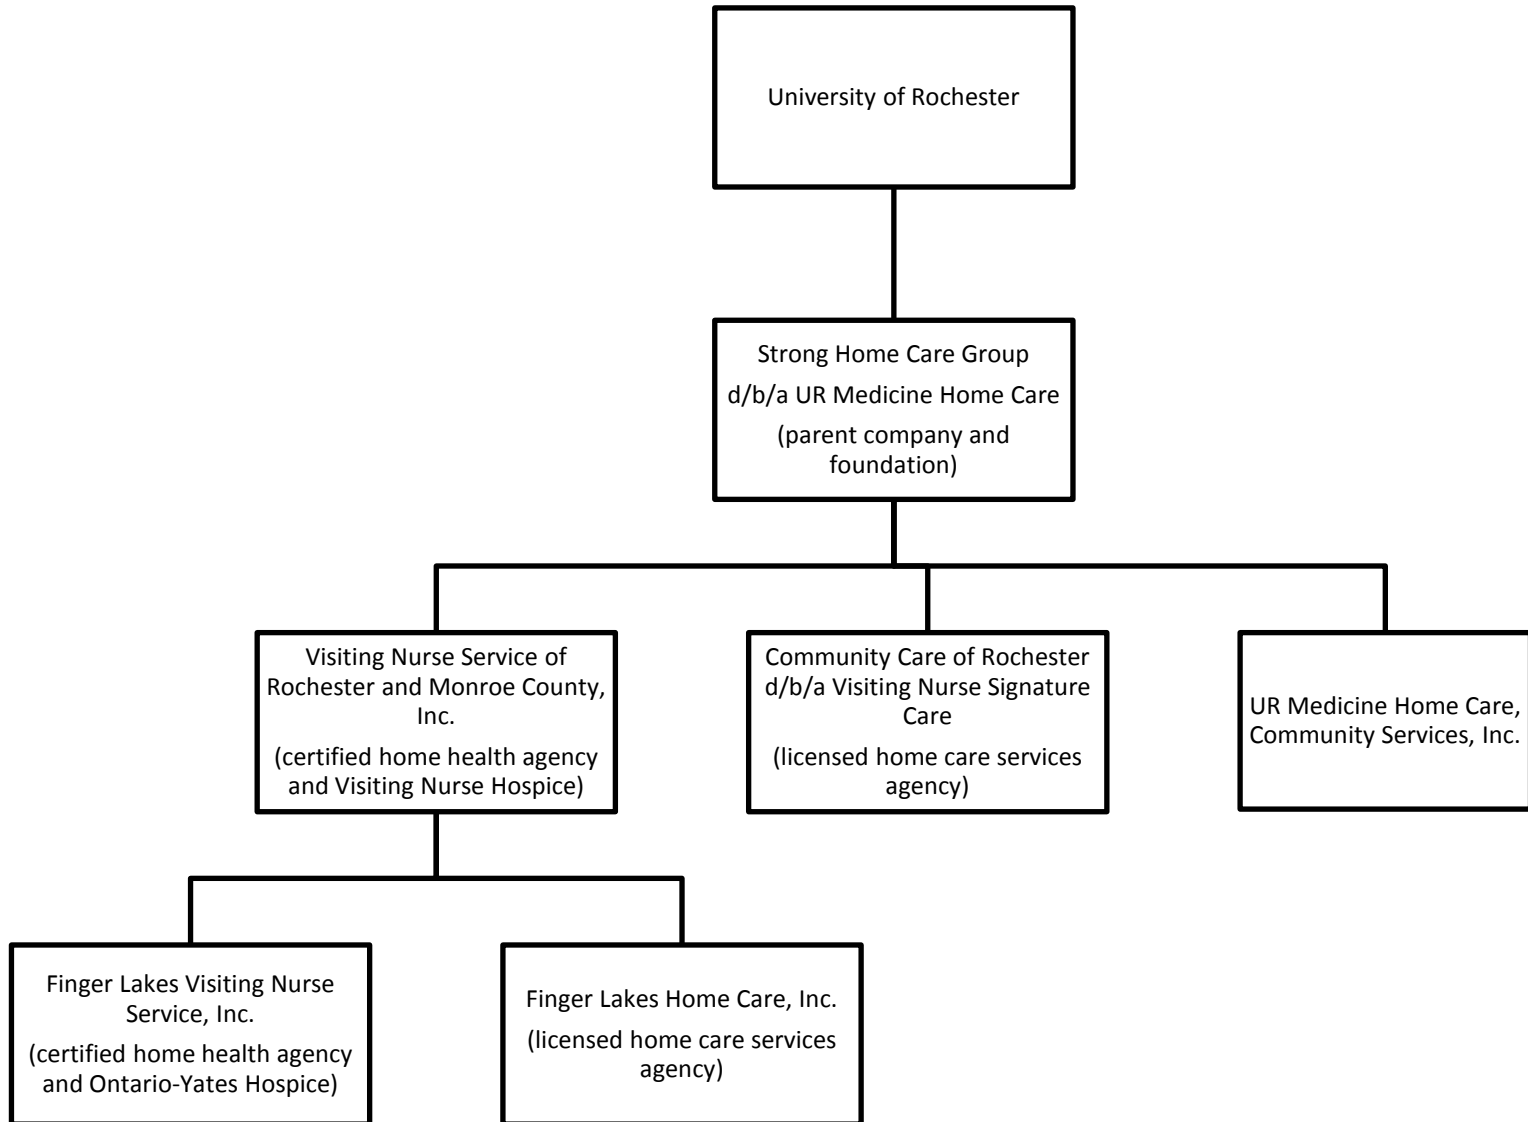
University of Rochester

Strong Home Care Group
d/b/a UR Medicine Home Care
(parent company and foundation)

Visiting Nurse Service of Rochester and Monroe County, Inc.
(certified home health agency and Visiting Nurse Hospice)

Community Care of Rochester d/b/a Visiting Nurse Signature Care
(licensed home care services agency)

UR Medicine Home Care, Community Services, Inc.

Finger Lakes Visiting Nurse Service, Inc.
(certified home health agency and Ontario-Yates Hospice)

Finger Lakes Home Care, Inc.
(licensed home care services agency)